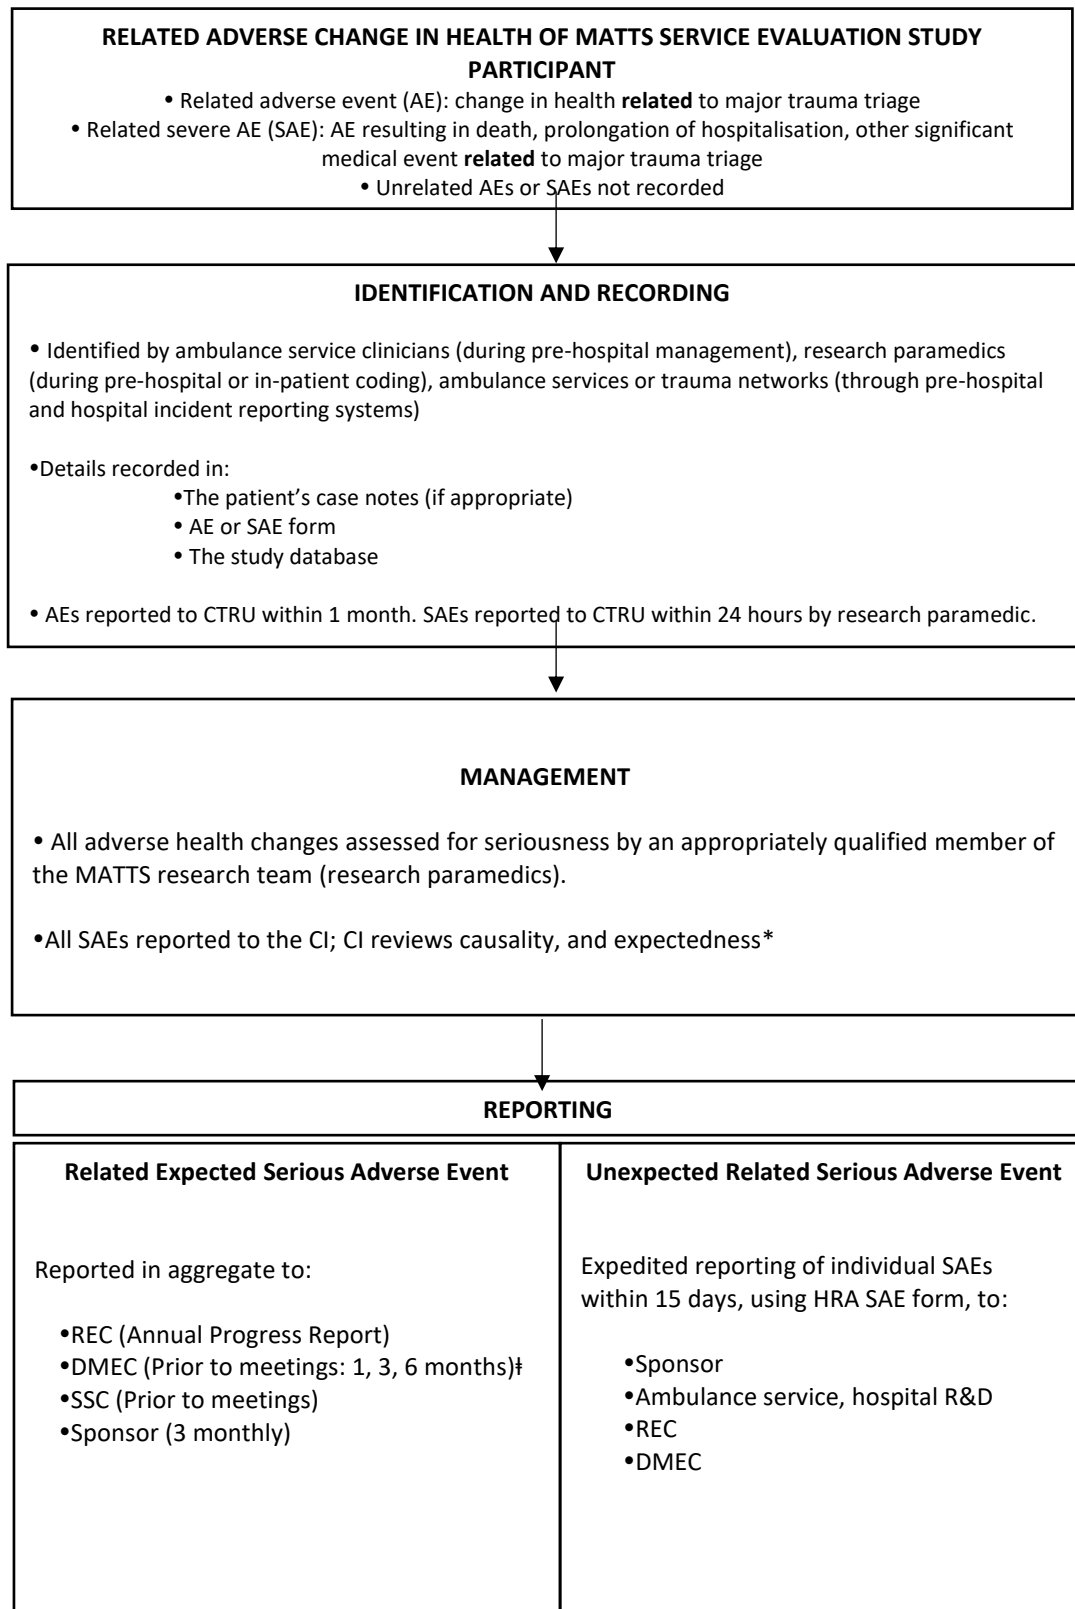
RELATED ADVERSE CHANGE IN HEALTH OF MATTS SERVICE EVALUATION STUDY PARTICIPANT

• Related adverse event (AE): change in health **related** to major trauma triage
• Related severe AE (SAE): AE resulting in death, prolongation of hospitalisation, other significant medical event **related** to major trauma triage
• Unrelated AEs or SAEs not recorded

IDENTIFICATION AND RECORDING

• Identified by ambulance service clinicians (during pre-hospital management), research paramedics (during pre-hospital or in-patient coding), ambulance services or trauma networks (through pre-hospital and hospital incident reporting systems)

•Details recorded in:
•The patient's case notes (if appropriate)
• AE or SAE form
• The study database

• AEs reported to CTRU within 1 month. SAEs reported to CTRU within 24 hours by research paramedic.

MANAGEMENT

• All adverse health changes assessed for seriousness by an appropriately qualified member of the MATTS research team (research paramedics).

•All SAEs reported to the CI; CI reviews causality, and expectedness*

REPORTING

| Related Expected Serious Adverse Event | Unexpected Related Serious Adverse Event |
|---|---|
| Reported in aggregate to:<br>•REC (Annual Progress Report)<br>•DMEC (Prior to meetings: 1, 3, 6 months)ǂ<br>•SSC (Prior to meetings)<br>•Sponsor (3 monthly) | Expedited reporting of individual SAEs within 15 days, using HRA SAE form, to:<br>•Sponsor<br>•Ambulance service, hospital R&D<br>•REC<br>•DMEC |